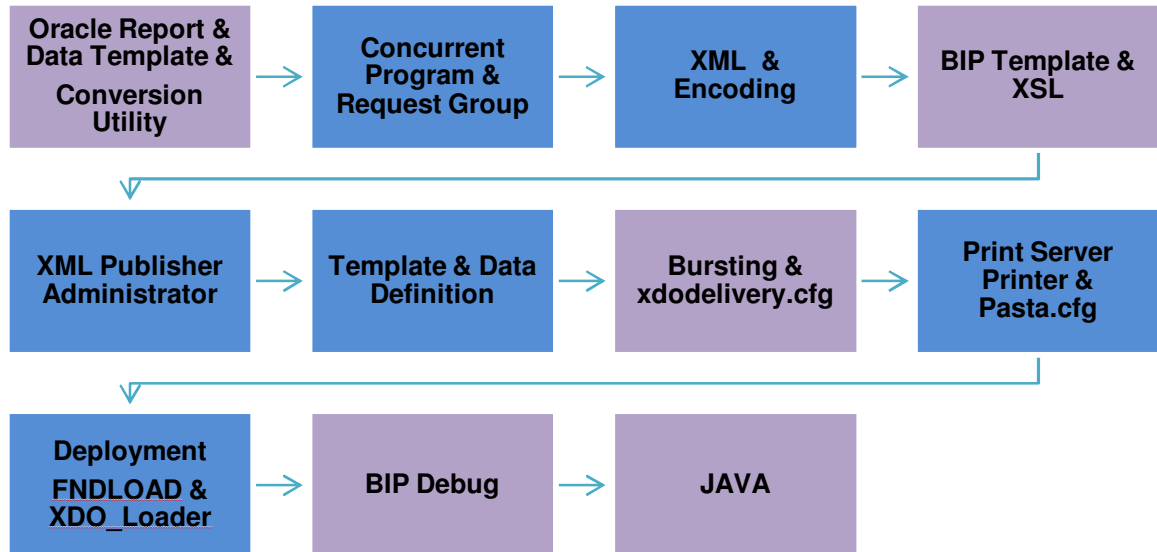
Oracle Report & Data Template & Conversion Utility

Concurrent Program & Request Group

XML & Encoding

BIP Template & XSL

XML Publisher Administrator

Template & Data Definition

Bursting & xdodelivery.cfg

Print Server Printer & Pasta.cfg

Deployment FNDLOAD & XDO_Loader

BIP Debug

JAVA